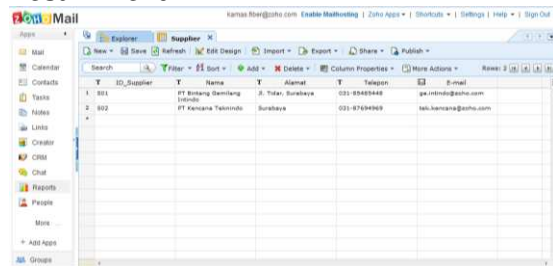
ZOHO Mail

kamas.fiber@zoho.com Enable Mailhosting | Zoho Apps ▾ | Shortcuts ▾ | Settings | Help ▾ | Sign Out

Apps

Mail
Calendar
Contacts
Tasks
Notes
Links
Creator
CRM
Chat
Reports
People
More ...
+ Add Apps
Groups

Explorer
Supplier ×

New ▾ Save Refresh Edit Design Import ▾ Export ▾ Share ▾ Publish ▾

Search Filter ▾ Sort ▾ Add ▾ Delete ▾ Column Properties ▾ More Actions ▾ Rows: 3

| | T ID_Supplier | T Nama | T Alamat | T Telepon | E-mail |
|---|---|---|---|---|---|
| 1 | S01 | PT Bintang Gemilang Intindo | Jl. Tidar, Surabaya | 031-85485448 | ga.intindo@zoho.com |
| 2 | S02 | PT Kencana Teknindo | Surabaya | 031-87694969 | tek.kencana@zoho.com |
| * | | | | | |